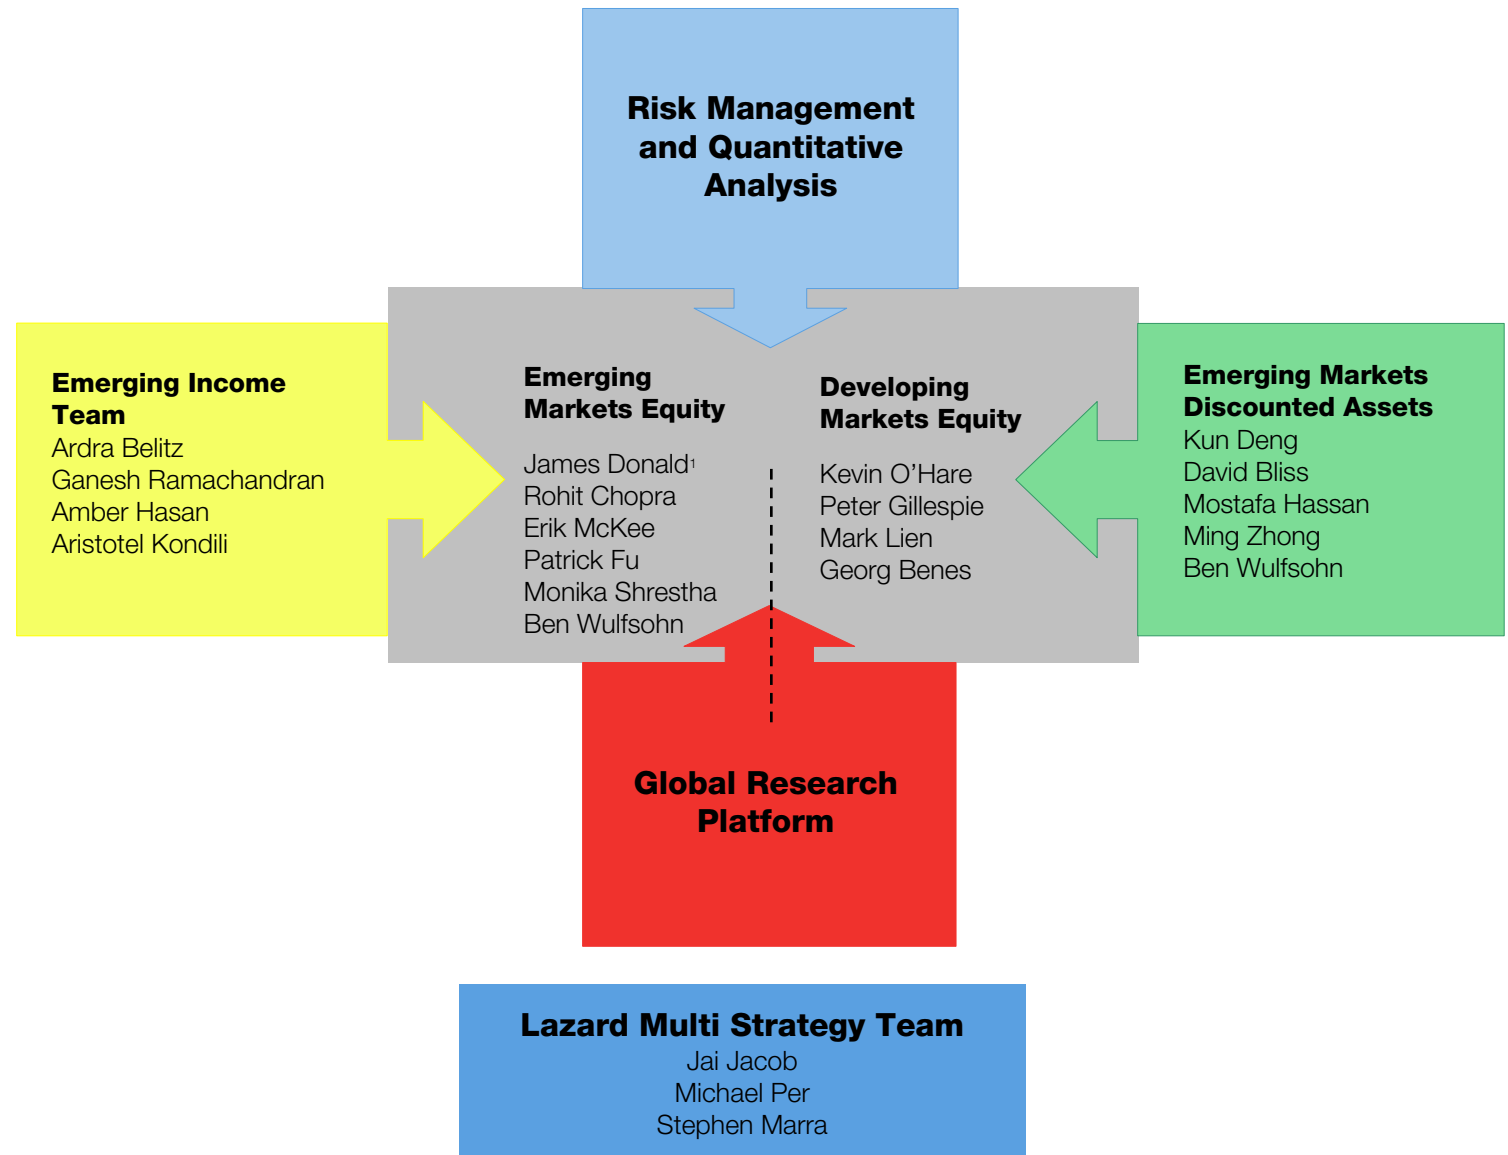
Risk Management and Quantitative Analysis

Emerging Income Team
Ardra Belitz
Ganesh Ramachandran
Amber Hasan
Aristotel Kondili

Emerging Markets Equity
James Donald$^1$
Rohit Chopra
Erik McKee
Patrick Fu
Monika Shrestha
Ben Wulfsohn

Developing Markets Equity
Kevin O’Hare
Peter Gillespie
Mark Lien
Georg Benes

Emerging Markets Discounted Assets
Kun Deng
David Bliss
Mostafa Hassan
Ming Zhong
Ben Wulfsohn

Global Research Platform

Lazard Multi Strategy Team
Jai Jacob
Michael Per
Stephen Marra